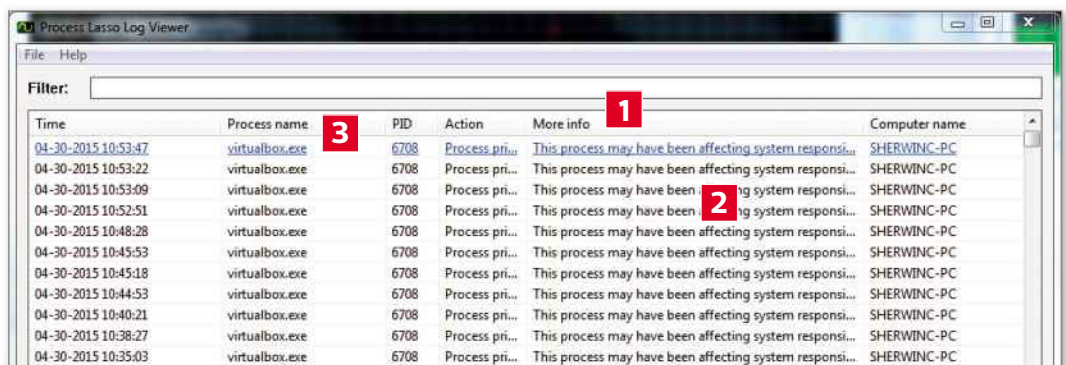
Process Lasso Log Viewer

File Help

Filter:

| Time | Process name | PID | Action | More info | Computer name |
|---|---|---|---|---|---|
| 04-30-2015 10:53:47 | virtualbox.exe | 6708 | Process pri... | This process may have been affecting system responsi... | SHERWINC-PC |
| 04-30-2015 10:53:22 | virtualbox.exe | 6708 | Process pri... | This process may have been affecting system responsi... | SHERWINC-PC |
| 04-30-2015 10:53:09 | virtualbox.exe | 6708 | Process pri... | This process may have been affecting system responsi... | SHERWINC-PC |
| 04-30-2015 10:52:51 | virtualbox.exe | 6708 | Process pri... | This process may have been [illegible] system responsi... | SHERWINC-PC |
| 04-30-2015 10:48:28 | virtualbox.exe | 6708 | Process pri... | This process may have been affecting system responsi... | SHERWINC-PC |
| 04-30-2015 10:45:53 | virtualbox.exe | 6708 | Process pri... | This process may have been affecting system responsi... | SHERWINC-PC |
| 04-30-2015 10:45:18 | virtualbox.exe | 6708 | Process pri... | This process may have been affecting system responsi... | SHERWINC-PC |
| 04-30-2015 10:44:53 | virtualbox.exe | 6708 | Process pri... | This process may have been affecting system responsi... | SHERWINC-PC |
| 04-30-2015 10:40:21 | virtualbox.exe | 6708 | Process pri... | This process may have been affecting system responsi... | SHERWINC-PC |
| 04-30-2015 10:38:27 | virtualbox.exe | 6708 | Process pri... | This process may have been affecting system responsi... | SHERWINC-PC |
| 04-30-2015 10:35:03 | virtualbox.exe | 6708 | Process pri... | This process may have been affecting system responsi... | SHERWINC-PC |

1
2
3